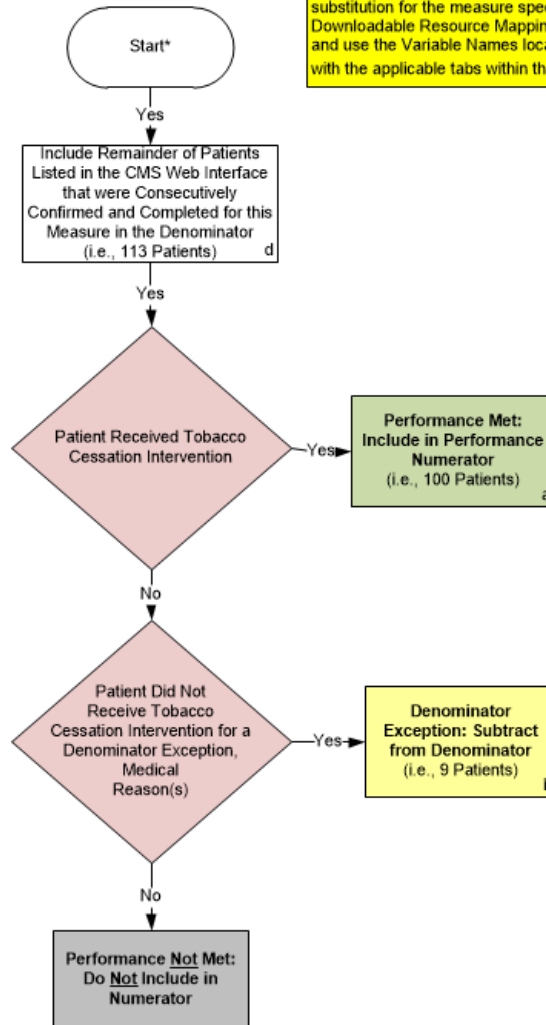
substitution for the measure spec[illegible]
Downloadable Resource Mappin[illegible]
and use the Variable Names loc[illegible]
with the applicable tabs within th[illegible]

Start*

Yes

Include Remainder of Patients Listed in the CMS Web Interface that were Consecutively Confirmed and Completed for this Measure in the Denominator (i.e., 113 Patients) d

Yes

Patient Received Tobacco Cessation Intervention

Yes

Performance Met: Include in Performance Numerator (i.e., 100 Patients) a

No

Patient Did Not Receive Tobacco Cessation Intervention for a Denominator Exception, Medical Reason(s)

Yes

Denominator Exception: Subtract from Denominator (i.e., 9 Patients) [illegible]

No

Performance Not Met: Do Not Include in Numerator